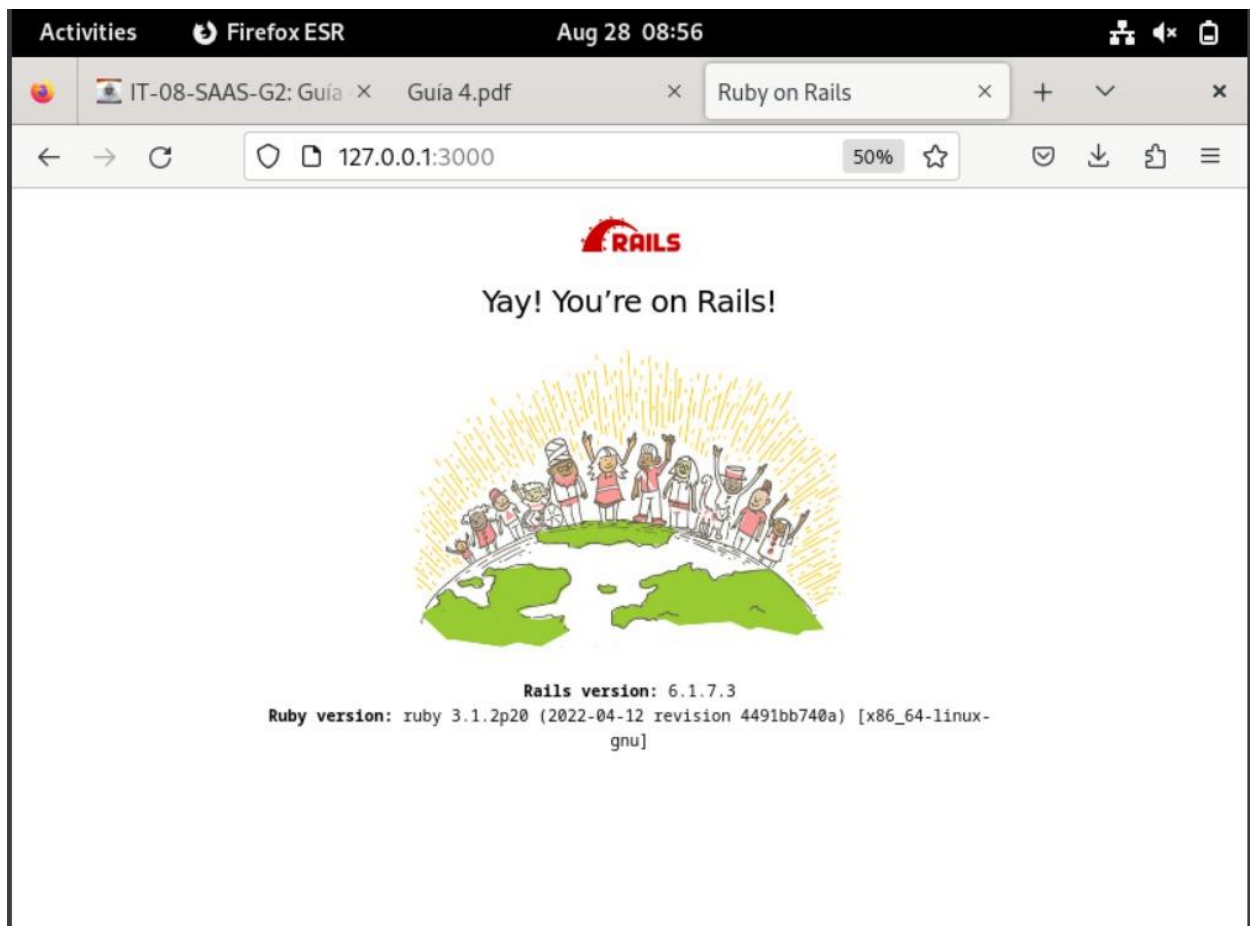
Activities Firefox ESR Aug 28 08:56

IT-08-SAAS-G2: Guía × Guía 4.pdf × Ruby on Rails × + ×

127.0.0.1:3000 50%

RAILS

Yay! You're on Rails!

**Rails version:** 6.1.7.3
**Ruby version:** ruby 3.1.2p20 (2022-04-12 revision 4491bb740a) [x86_64-linux-gnu]